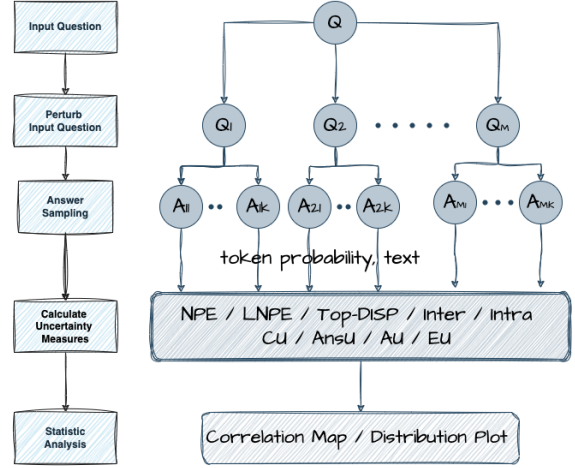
Input Question

Perturb Input Question

Answer Sampling

Calculate Uncertainty Measures

Statistic Analysis

Q

$Q_1$ $Q_2$ • • • • • • $Q_M$

$A_{11}$ •• $A_{1K}$ $A_{21}$ •• $A_{2K}$ $A_{M1}$ • • • $A_{MK}$

token probability, text

NPE / LNPE / Top-DISP / Inter / Intra CU / AnsU / AU / EU

Correlation Map / Distribution Plot